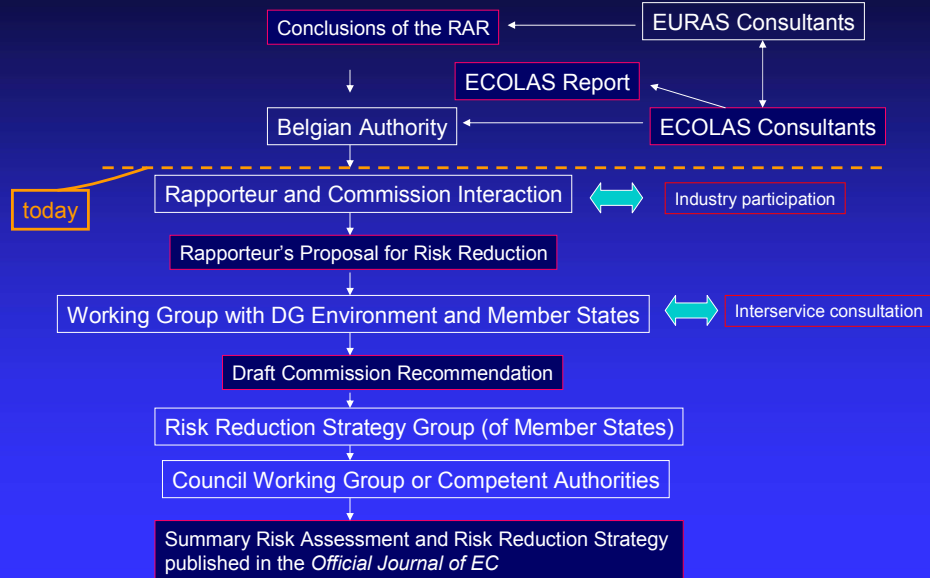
Conclusions of the RAR

EURAS Consultants

ECOLAS Report

Belgian Authority

ECOLAS Consultants

today

Rapporteur and Commission Interaction

Industry participation

Rapporteur's Proposal for Risk Reduction

Working Group with DG Environment and Member States

Interservice consultation

Draft Commission Recommendation

Risk Reduction Strategy Group (of Member States)

Council Working Group or Competent Authorities

Summary Risk Assessment and Risk Reduction Strategy published in the *Official Journal of EC*